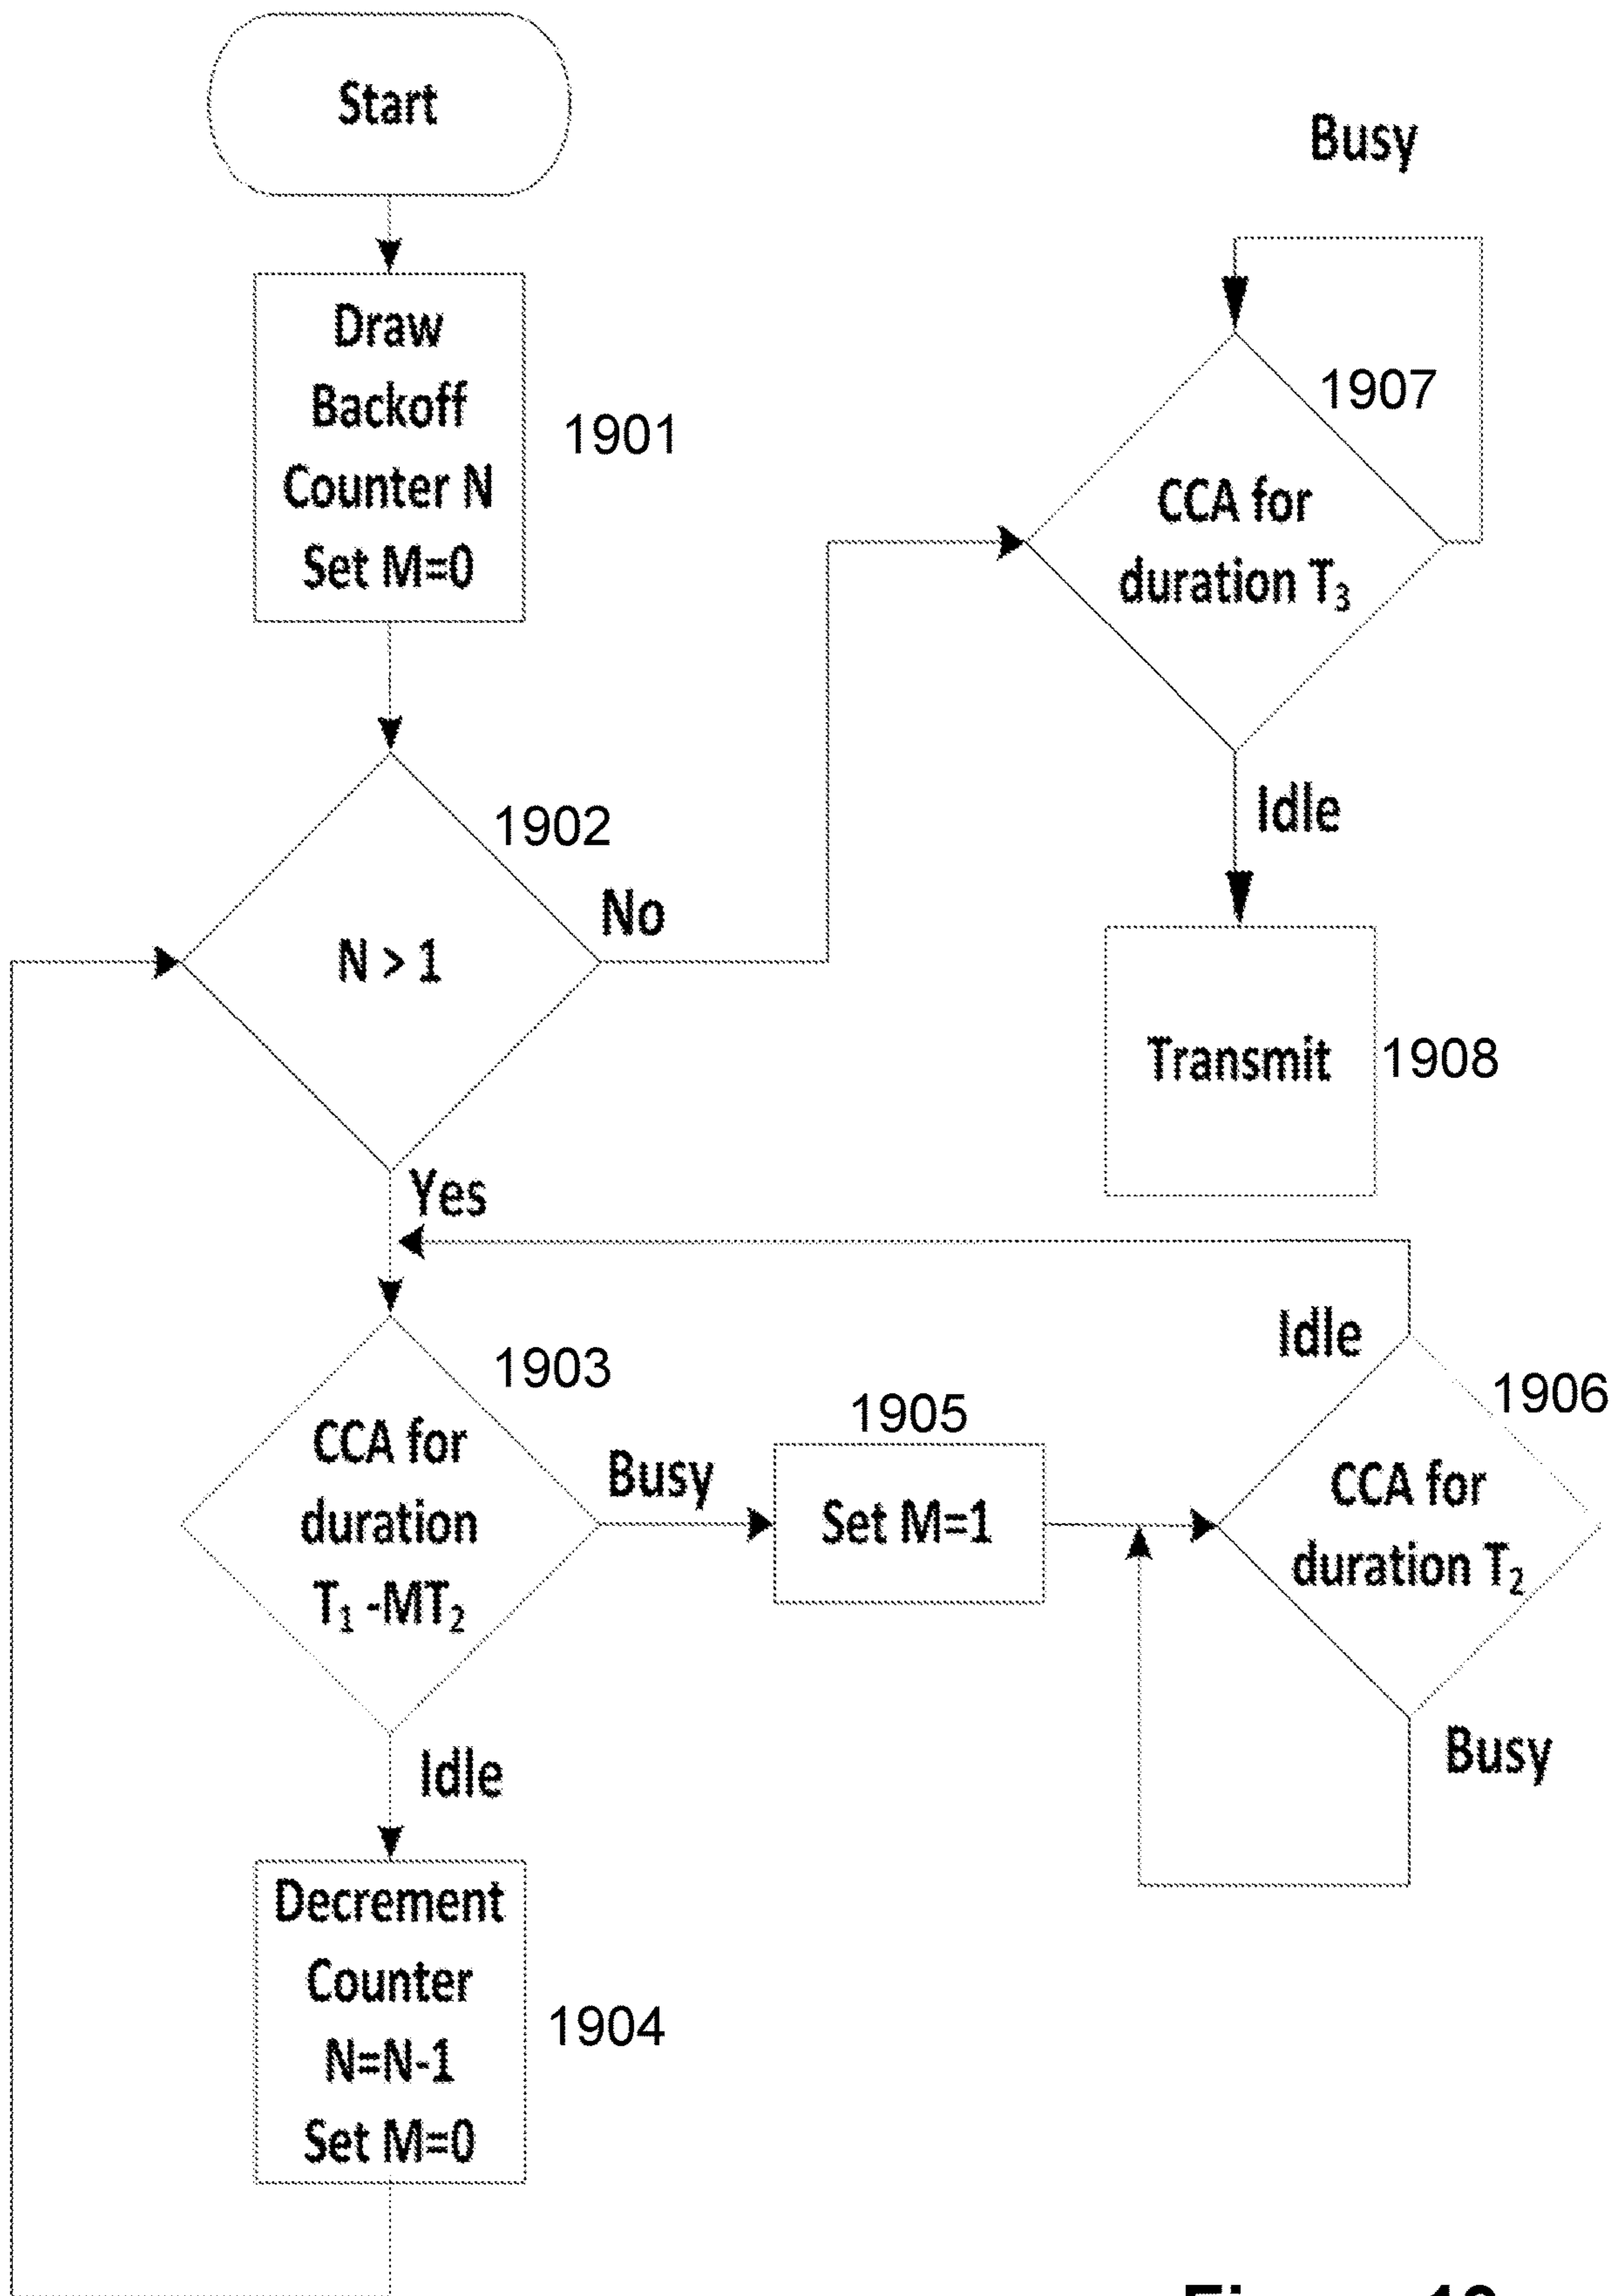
Start

Draw Backoff Counter N Set M=0

1901

Busy

1907

CCA for duration $T_3$

Idle

Transmit

1908

1902

No

N > 1

Yes

1903

CCA for duration $T_1$ -$MT_2$

Busy

1905

Set M=1

Idle

1906

CCA for duration $T_2$

Busy

Idle

Decrement Counter N=N-1 Set M=0

1904

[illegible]